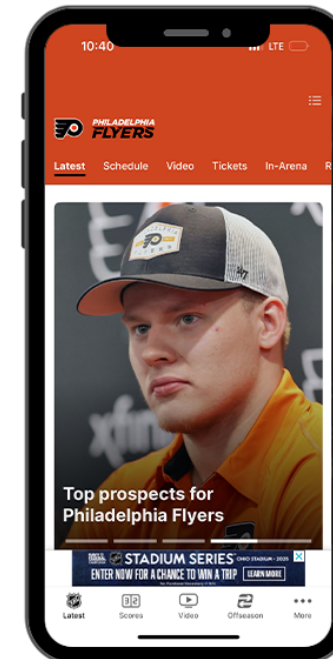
10:40
LTE

PHILADELPHIA FLYERS

Latest Schedule Video Tickets In-Arena R

Top prospects for Philadelphia Flyers

STADIUM SERIES OHIO STADIUM • 2025
ENTER NOW FOR A CHANCE TO WIN A TRIP LEARN MORE

Latest Scores Video Offseason More